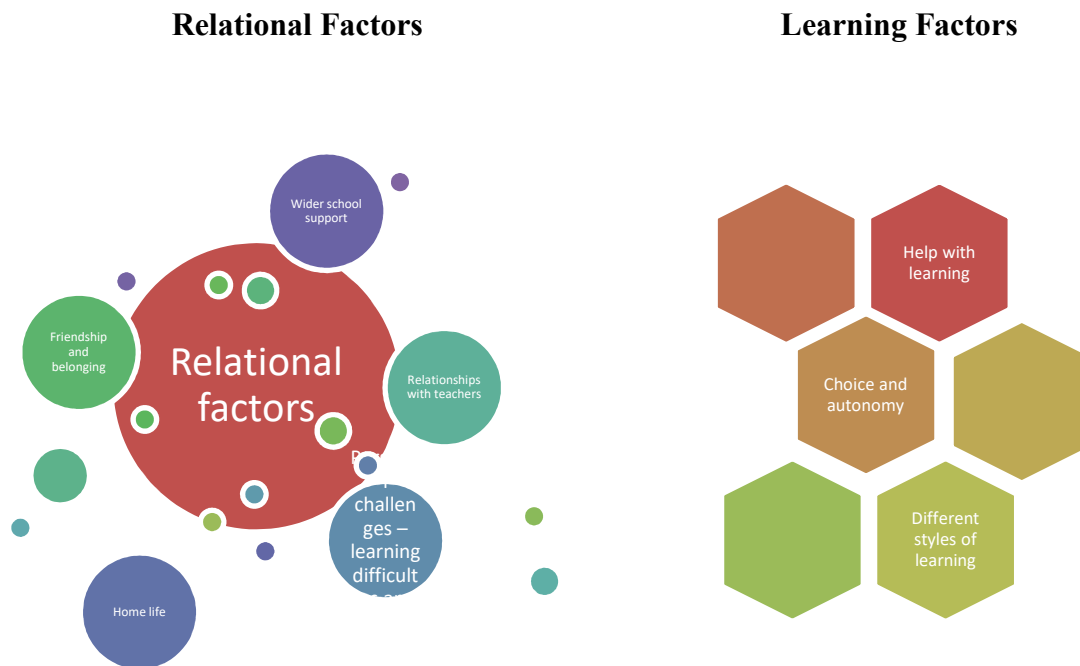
Relational Factors

Learning Factors

Wider school support

Friendship and belonging

Relational factors

Relationships with teachers

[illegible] challenges – learning difficult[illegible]

Home life

Help with learning

Choice and autonomy

Different styles of learning